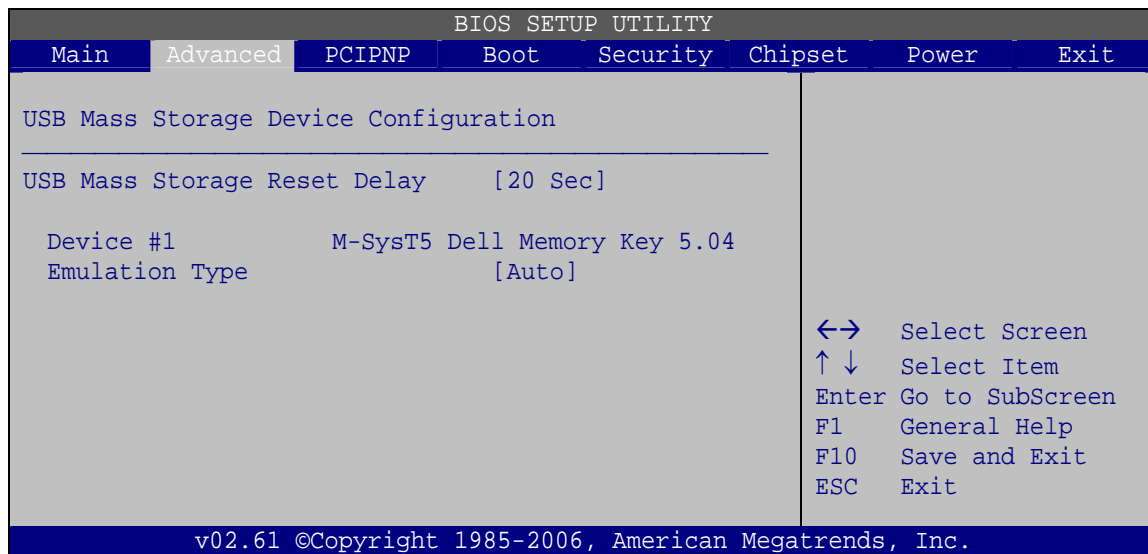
BIOS SETUP UTILITY

Main Advanced PCIPNP Boot Security Chipset Power Exit

USB Mass Storage Device Configuration

USB Mass Storage Reset Delay [20 Sec]

Device #1 M-SysT5 Dell Memory Key 5.04
Emulation Type [Auto]

←→ Select Screen
↑ ↓ Select Item
Enter Go to SubScreen
F1 General Help
F10 Save and Exit
ESC Exit

v02.61 ©Copyright 1985-2006, American Megatrends, Inc.